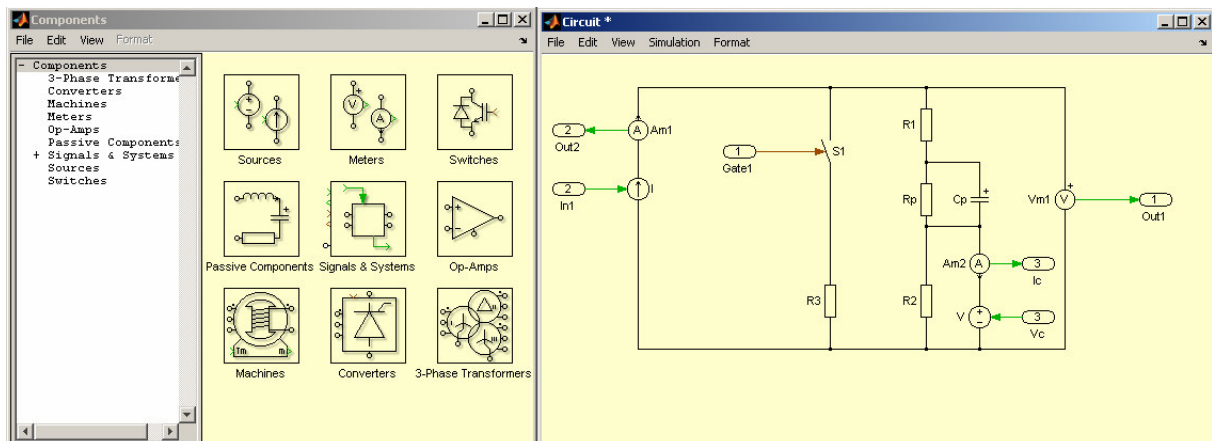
Components
File Edit View Format

- Components
3-Phase Transforme
Converters
Machines
Meters
Op-Amps
Passive Components
+ Signals & Systems
Sources
Switches

Sources
Meters
Switches
Passive Components
Signals & Systems
Op-Amps
Machines
Converters
3-Phase Transformers

Circuit *
File Edit View Simulation Format

2
Out2
Am1
2
In1
I
1
Gate1
S1
R3
R1
Rp
Cp
R2
Am2
V
3
Ic
3
Vc
Vm1
1
Out1